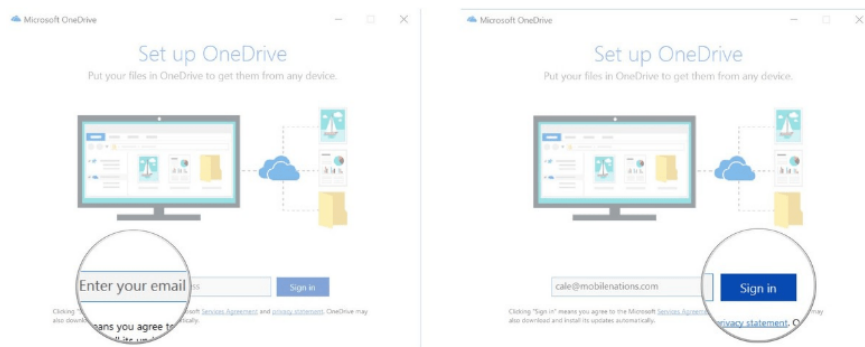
Microsoft OneDrive

Set up OneDrive

Put your files in OneDrive to get them from any device.

Enter your email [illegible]ss

Sign in

Clicking "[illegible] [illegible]eans you agree to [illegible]soft Services Agreement and privacy statement. OneDrive may also downl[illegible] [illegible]ll its u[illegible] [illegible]matically.

Microsoft OneDrive

Set up OneDrive

Put your files in OneDrive to get them from any device.

cale@mobilenations.com

Sign in

Clicking "Sign in" means you agree to the Microsoft Services Agreement and privacy statement. O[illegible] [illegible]ay also download and install its updates automatically.